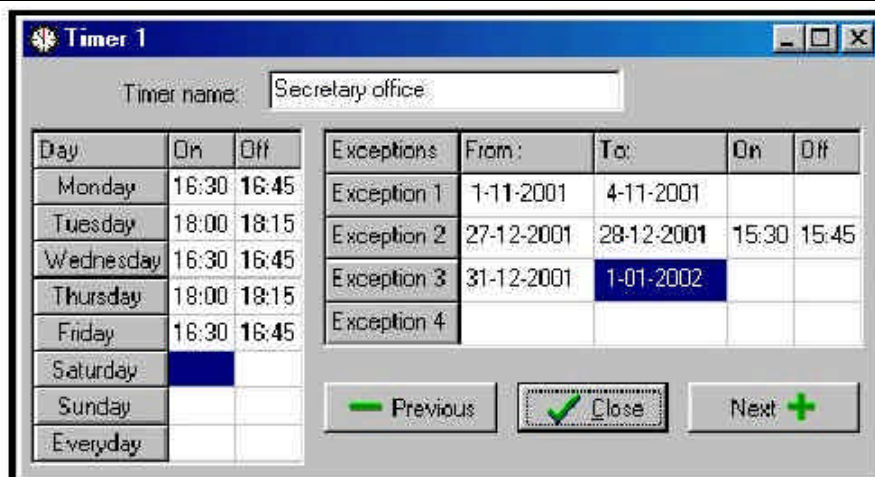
Timer 1

Timer name: Secretary office

| Day | On | Off |
|---|---|---|
| Monday | 16:30 | 16:45 |
| Tuesday | 18:00 | 18:15 |
| Wednesday | 16:30 | 16:45 |
| Thursday | 18:00 | 18:15 |
| Friday | 16:30 | 16:45 |
| Saturday | | |
| Sunday | | |
| Everyday | | |

| Exceptions | From : | To: | On | Off |
|---|---|---|---|---|
| Exception 1 | 1-11-2001 | 4-11-2001 | | |
| Exception 2 | 27-12-2001 | 28-12-2001 | 15:30 | 15:45 |
| Exception 3 | 31-12-2001 | 1-01-2002 | | |
| Exception 4 | | | | |

Previous Close Next